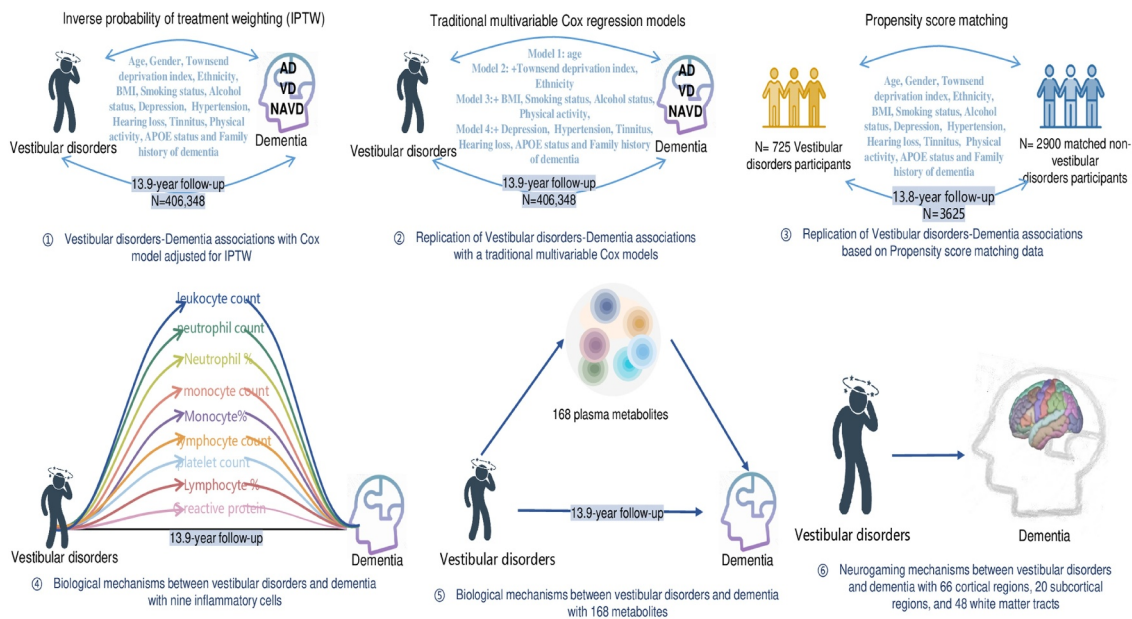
Inverse probability of treatment weighting (IPTW)

Age, Gender, Townsend deprivation index, Ethnicity, BMI, Smoking status, Alcohol status, Depression, Hypertension, Hearing loss, Tinnitus, Physical activity, APOE status and Family history of dementia

AD
VD
NAVD

Vestibular disorders

Dementia

13.9-year follow-up
N=406,348

① Vestibular disorders-Dementia associations with Cox model adjusted for IPTW

Traditional multivariable Cox regression models

Model 1: age
Model 2: +Townsend deprivation index, Ethnicity
Model 3:+ BMI, Smoking status, Alcohol status, Physical activity,
Model 4:+ Depression, Hypertension, Tinnitus, Hearing loss, APOE status and Family history of dementia

AD
VD
NAVD

Vestibular disorders

Dementia

13.9-year follow-up
N=406,348

② Replication of Vestibular disorders-Dementia associations with a traditional multivariable Cox models

Propensity score matching

Age, Gender, Townsend deprivation index, Ethnicity, BMI, Smoking status, Alcohol status, Depression, Hypertension, Hearing loss, Tinnitus, Physical activity, APOE status and Family history of dementia

N= 725 Vestibular disorders participants

N= 2900 matched non-vestibular disorders participants

13.8-year follow-up
N=3625

③ Replication of Vestibular disorders-Dementia associations based on Propensity score matching data

leukocyte count
neutrophil count
Neutrophil %
monocyte count
Monocyte%
lymphocyte count
platelet count
Lymphocyte %
reactive protein

Vestibular disorders

13.9-year follow-up

Dementia

④ Biological mechanisms between vestibular disorders and dementia with nine inflammatory cells

168 plasma metabolites

13.9-year follow-up

Vestibular disorders

Dementia

⑤ Biological mechanisms between vestibular disorders and dementia with 168 metabolites

Vestibular disorders

Dementia

⑥ Neurogaming mechanisms between vestibular disorders and dementia with 66 cortical regions, 20 subcortical regions, and 48 white matter tracts